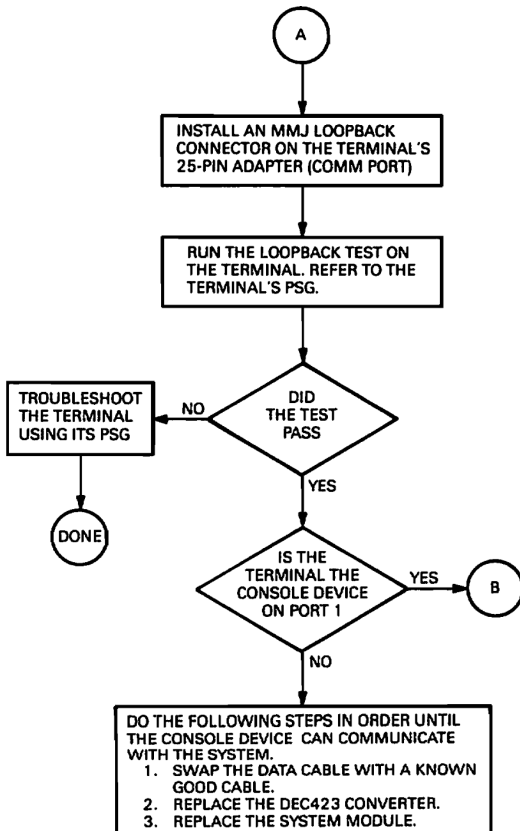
A

INSTALL AN MMJ LOOPBACK CONNECTOR ON THE TERMINAL'S 25-PIN ADAPTER (COMM PORT)

RUN THE LOOPBACK TEST ON THE TERMINAL. REFER TO THE TERMINAL'S PSG.

DID THE TEST PASS

NO

TROUBLESHOOT THE TERMINAL USING ITS PSG

DONE

YES

IS THE TERMINAL THE CONSOLE DEVICE ON PORT 1

YES

B

NO

DO THE FOLLOWING STEPS IN ORDER UNTIL THE CONSOLE DEVICE CAN COMMUNICATE WITH THE SYSTEM.
1. SWAP THE DATA CABLE WITH A KNOWN GOOD CABLE.
2. REPLACE THE DEC423 CONVERTER.
3. REPLACE THE SYSTEM MODULE.